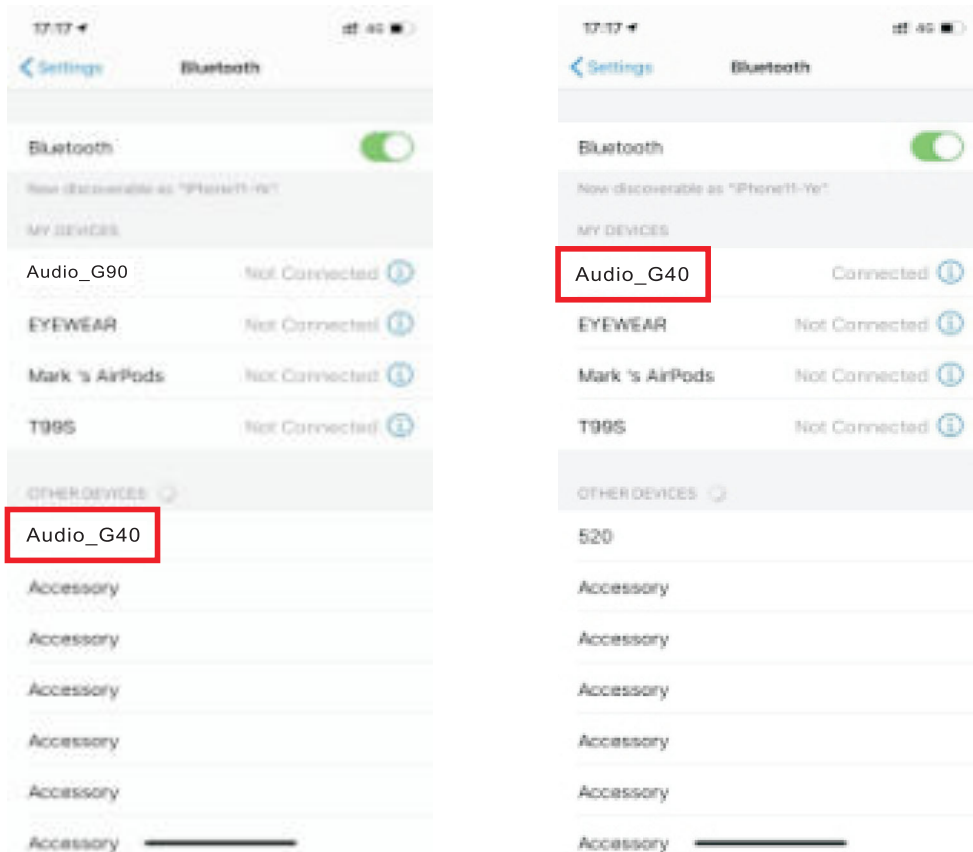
17:17

4G

Settings

Bluetooth

Bluetooth

Now discoverable as "iPhone11-Ye".

MY DEVICES

Audio_G90

Not Connected

EYEWEAR

Not Connected

Mark 's AirPods

Not Connected

T99S

Not Connected

OTHER DEVICES

Audio_G40

Accessory

Accessory

Accessory

Accessory

Accessory

Accessory

17:17

4G

Settings

Bluetooth

Bluetooth

Now discoverable as "iPhone11-Ye".

MY DEVICES

Audio_G40

Connected

EYEWEAR

Not Connected

Mark 's AirPods

Not Connected

T99S

Not Connected

OTHER DEVICES

520

Accessory

Accessory

Accessory

Accessory

Accessory

Accessory